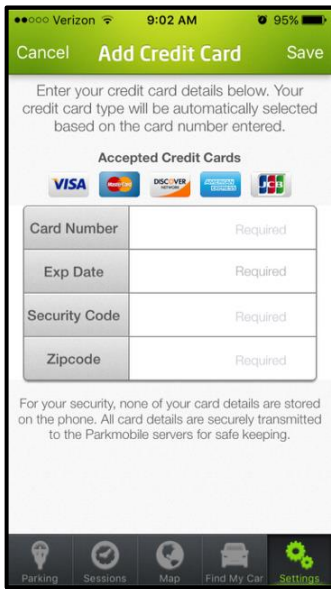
●●○○○ Verizon 9:02 AM 95%

Cancel Add Credit Card Save

Enter your credit card details below. Your credit card type will be automatically selected based on the card number entered.

Accepted Credit Cards

VISA MasterCard DISCOVER AMERICAN EXPRESS JCB

| Card Number | Required |
|---|---|
| Exp Date | Required |
| Security Code | Required |
| Zipcode | Required |

For your security, none of your card details are stored on the phone. All card details are securely transmitted to the Parkmobile servers for safe keeping.

Parking Sessions Map Find My Car Settings